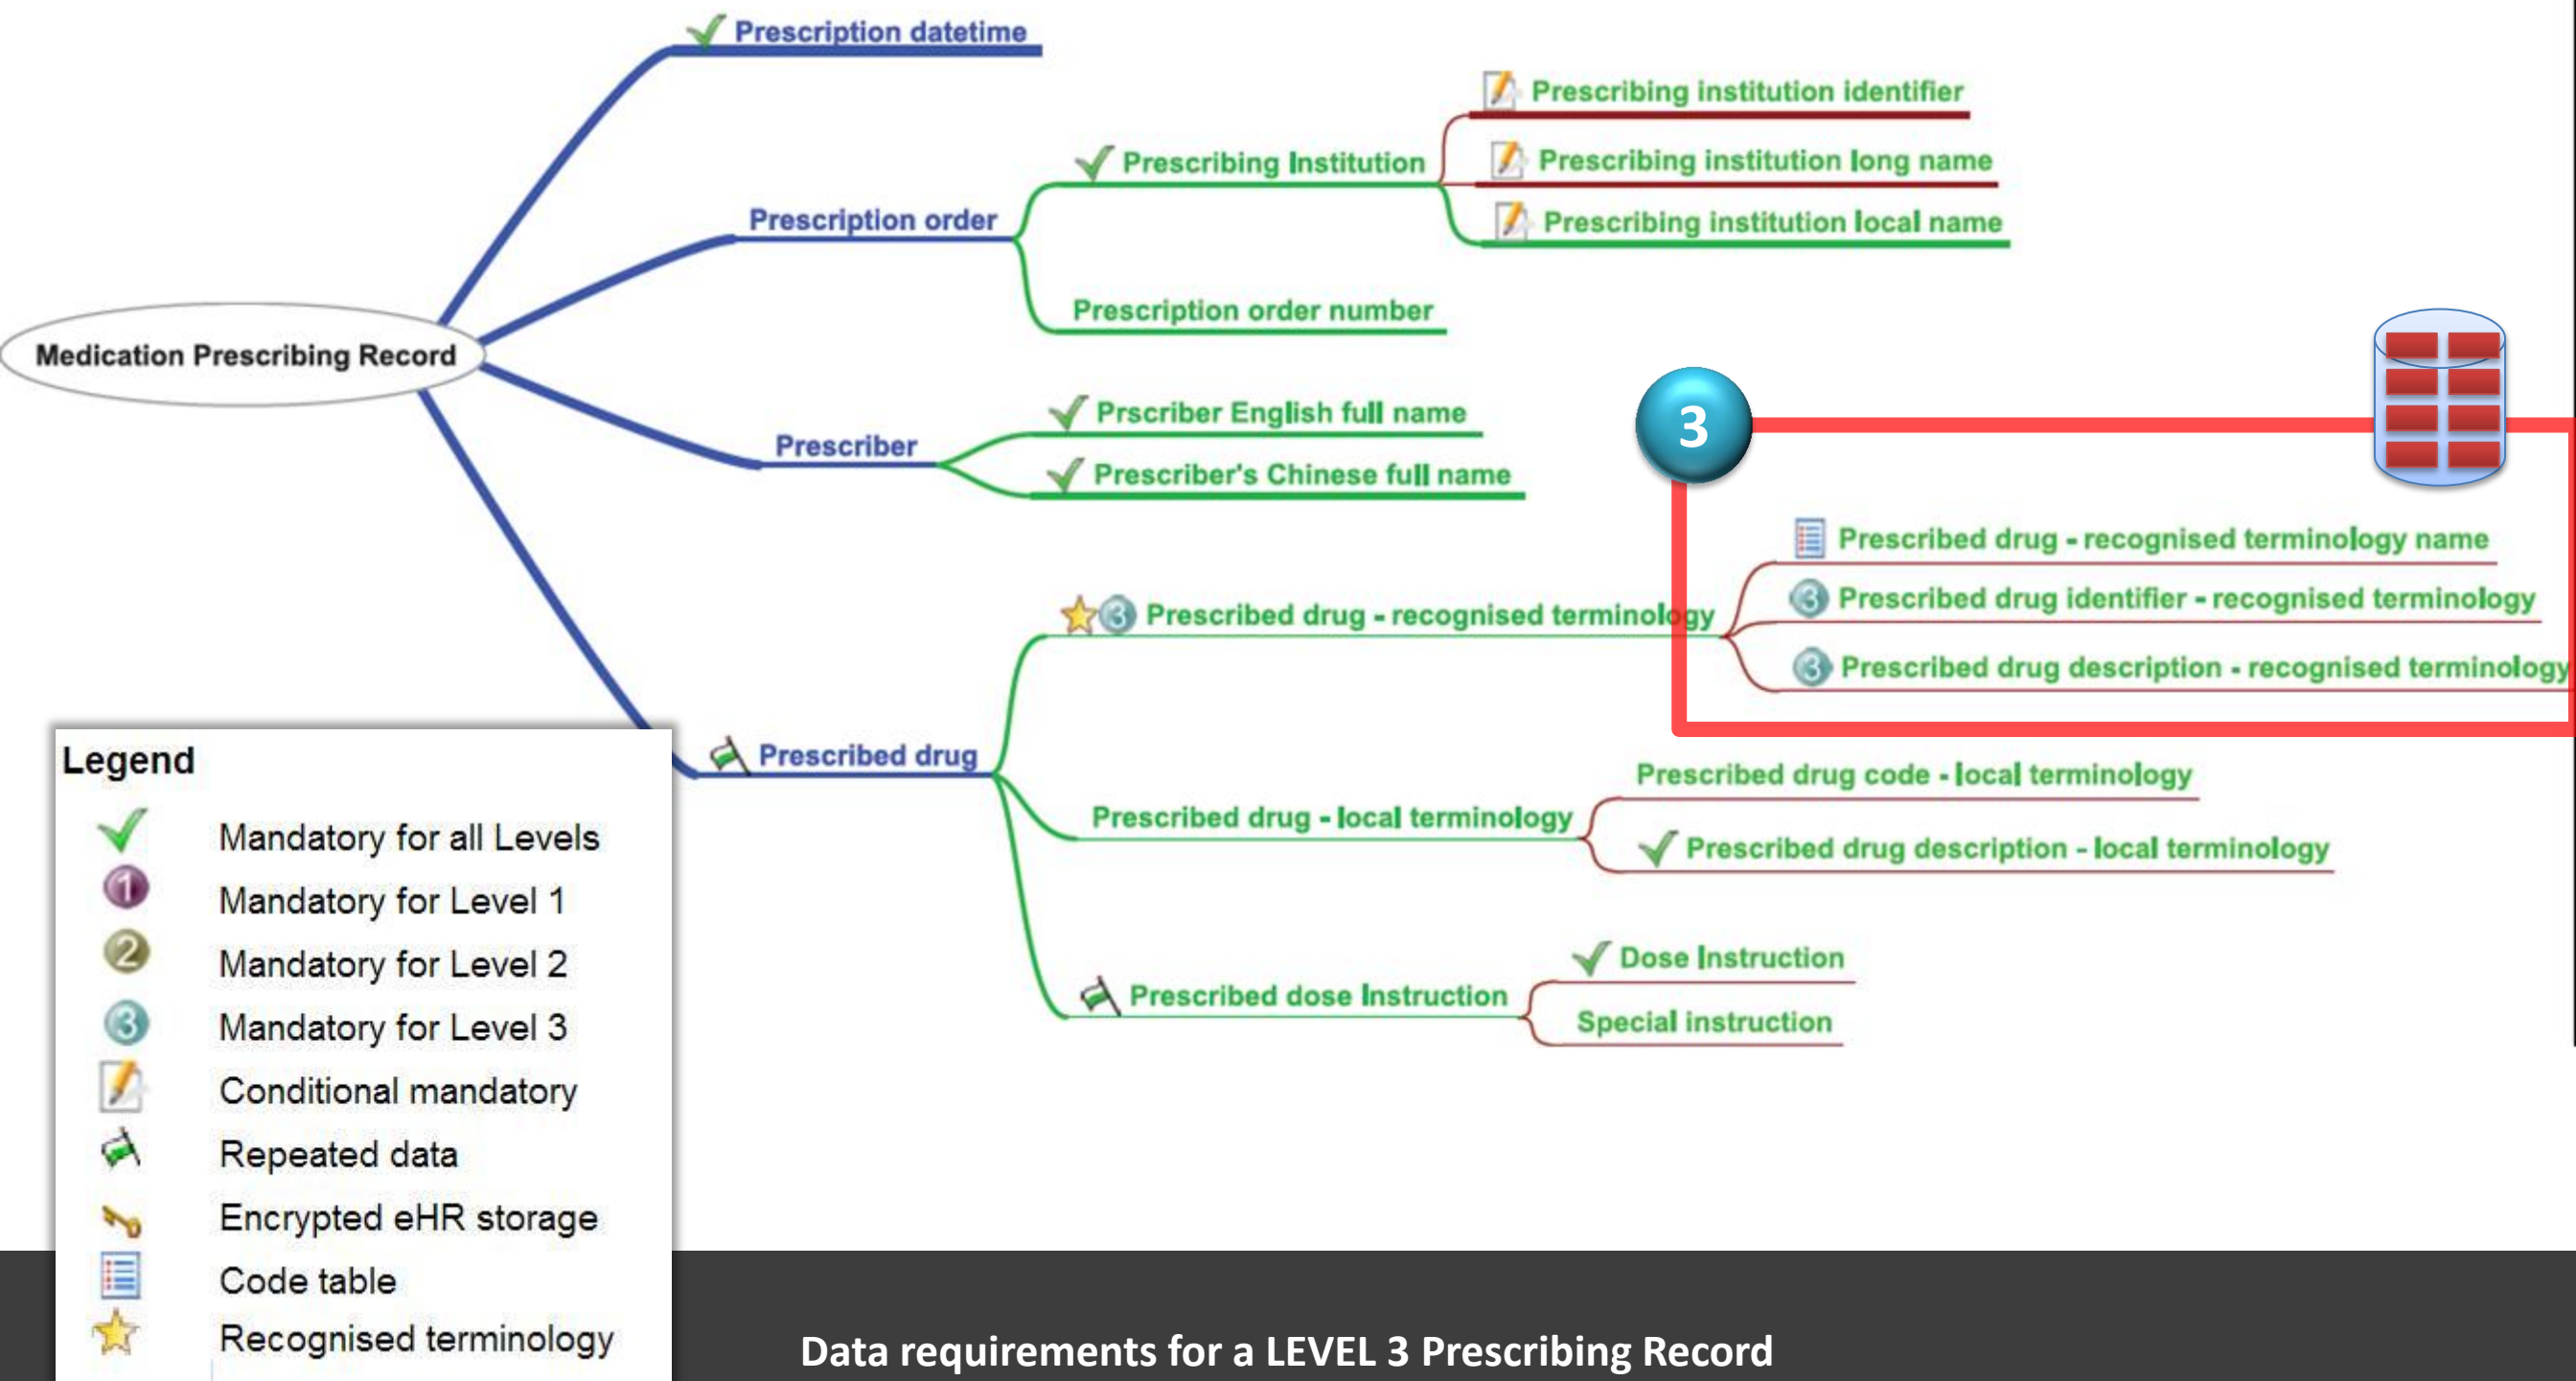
Medication Prescribing Record

Prescription datetime

Prescription order

Prescribing Institution

Prescribing institution identifier

Prescribing institution long name

Prescribing institution local name

Prescription order number

Prescriber

Prscriber English full name

Prescriber's Chinese full name

3

Prescribed drug

Prescribed drug - recognised terminology

Prescribed drug - recognised terminology name

Prescribed drug identifier - recognised terminology

Prescribed drug description - recognised terminology

Prescribed drug - local terminology

Prescribed drug code - local terminology

Prescribed drug description - local terminology

Prescribed dose Instruction

Dose Instruction

Special instruction

Legend

Mandatory for all Levels

Mandatory for Level 1

Mandatory for Level 2

Mandatory for Level 3

Conditional mandatory

Repeated data

Encrypted eHR storage

Code table

Recognised terminology

Data requirements for a LEVEL 3 Prescribing Record